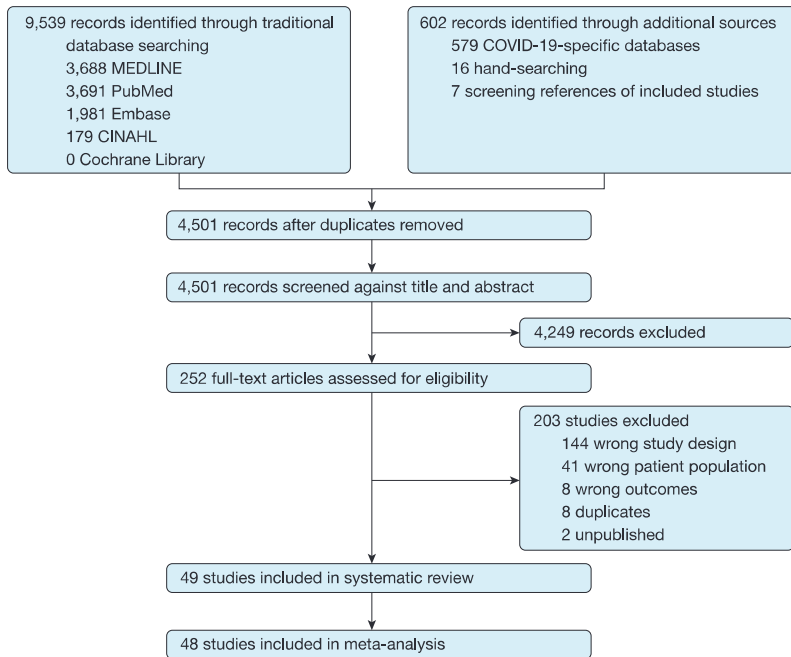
9,539 records identified through traditional database searching
3,688 MEDLINE
3,691 PubMed
1,981 Embase
179 CINAHL
0 Cochrane Library

602 records identified through additional sources
579 COVID-19-specific databases
16 hand-searching
7 screening references of included studies

4,501 records after duplicates removed

4,501 records screened against title and abstract

4,249 records excluded

252 full-text articles assessed for eligibility

203 studies excluded
144 wrong study design
41 wrong patient population
8 wrong outcomes
8 duplicates
2 unpublished

49 studies included in systematic review

48 studies included in meta-analysis